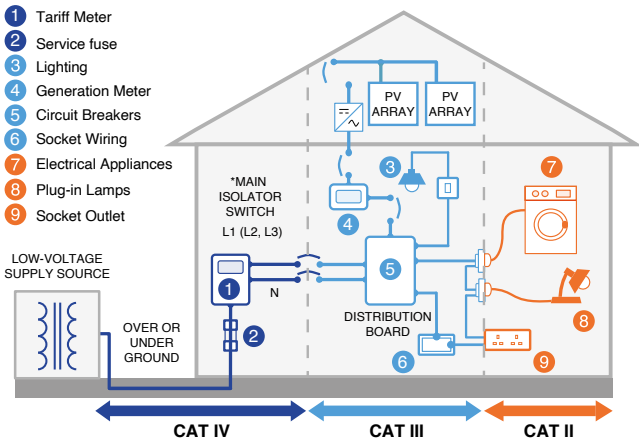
1 Tariff Meter
2 Service fuse
3 Lighting
4 Generation Meter
5 Circuit Breakers
6 Socket Wiring
7 Electrical Appliances
8 Plug-in Lamps
9 Socket Outlet

PV ARRAY
PV ARRAY

*MAIN ISOLATOR SWITCH
L1 (L2, L3)
N

LOW-VOLTAGE SUPPLY SOURCE

OVER OR UNDER GROUND

DISTRIBUTION BOARD

1
2
3
4
5
6
7
8
9

CAT IV
CAT III
CAT II